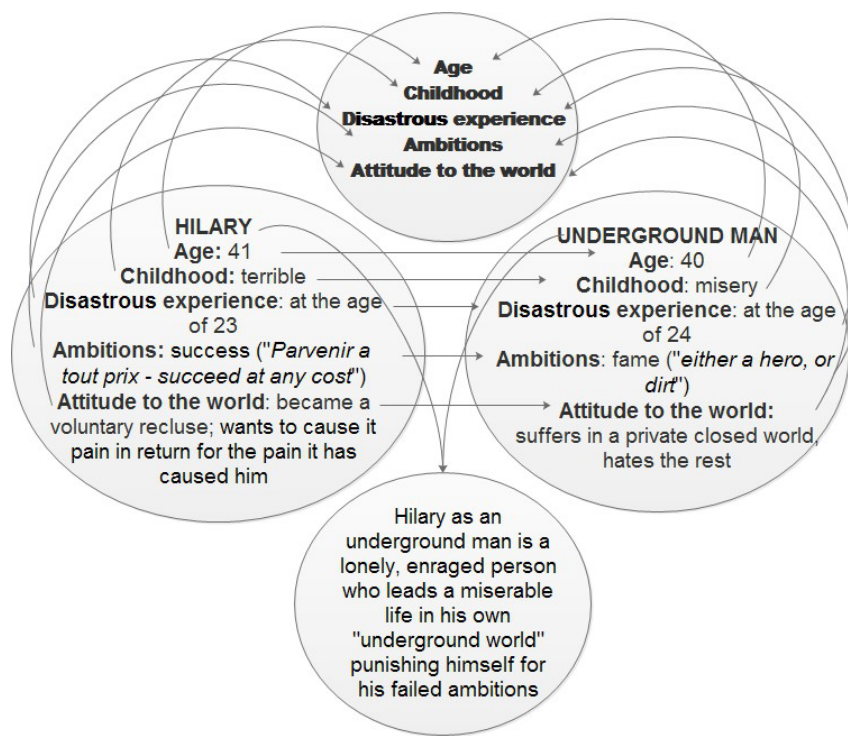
Age
Childhood
Disastrous experience
Ambitions
Attitude to the world

HILARY
Age: 41
Childhood: terrible
Disastrous experience: at the age of 23
Ambitions: success ("Parvenir a tout prix - succeed at any cost")
Attitude to the world: became a voluntary recluse; wants to cause it pain in return for the pain it has caused him

UNDERGROUND MAN
Age: 40
Childhood: misery
Disastrous experience: at the age of 24
Ambitions: fame ("either a hero, or dirt")
Attitude to the world: suffers in a private closed world, hates the rest

Hilary as an underground man is a lonely, enraged person who leads a miserable life in his own "underground world" punishing himself for his failed ambitions